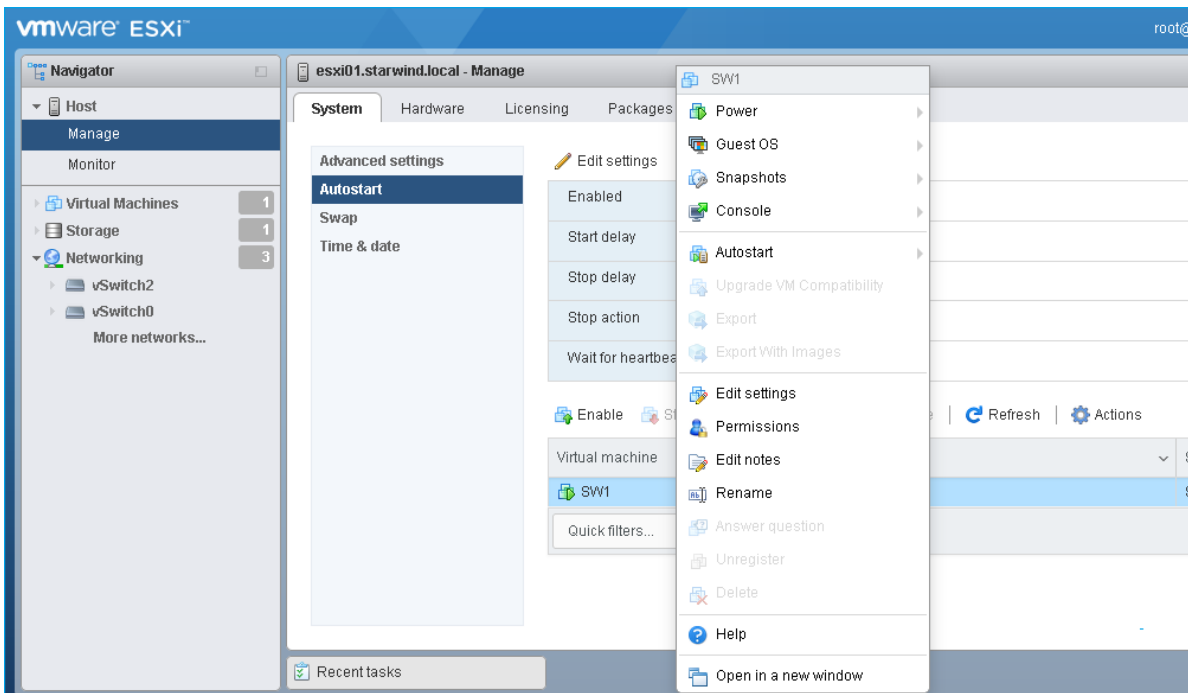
vmware ESXi™

root@

Navigator

Host

Manage

Monitor

Virtual Machines 1

Storage 1

Networking 3

vSwitch2

vSwitch0

More networks...

esxi01.starwind.local - Manage

System Hardware Licensing Packages

Advanced settings

Autostart

Swap

Time & date

Edit settings

Enabled

Start delay

Stop delay

Stop action

Wait for heartbea

Enable St

e | Refresh | Actions

Virtual machine

SW1

Quick filters...

Recent tasks

SW1

Power

Guest OS

Snapshots

Console

Autostart

Upgrade VM Compatibility

Export

Export With Images

Edit settings

Permissions

Edit notes

Rename

Answer question

Unregister

Delete

Help

Open in a new window